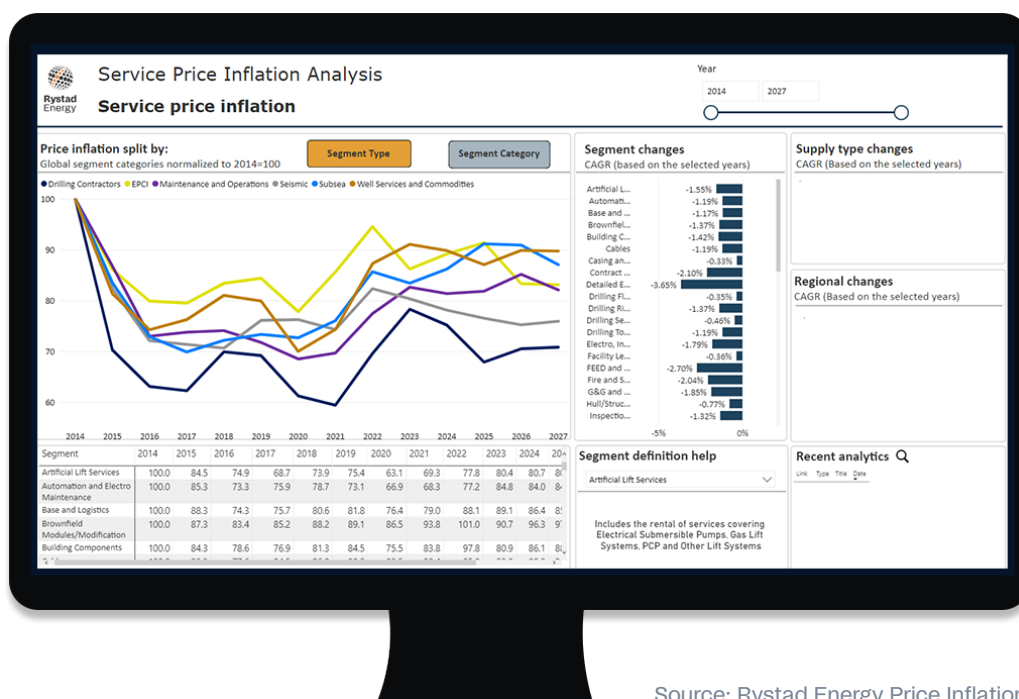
Rystad Energy

Service Price Inflation Analysis

Service price inflation

Year

2014 2027

Price inflation split by:
Global segment categories normalized to 2014=100

Segment Type

Segment Category

Drilling Contractors EPCI Maintenance and Operations Seismic Subsea Well Services and Commodities

100
90
80
70
60

2014 2015 2016 2017 2018 2019 2020 2021 2022 2023 2024 2025 2026 2027

| Segment | 2014 | 2015 | 2016 | 2017 | 2018 | 2019 | 2020 | 2021 | 2022 | 2023 | 2024 | 20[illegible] |
|---|---|---|---|---|---|---|---|---|---|---|---|---|
| Artificial Lift Services | 100.0 | 84.5 | 74.9 | 68.7 | 73.9 | 75.4 | 63.1 | 69.3 | 77.8 | 80.4 | 80.7 | 8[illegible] |
| Automation and Electro Maintenance | 100.0 | 85.3 | 73.3 | 75.9 | 78.7 | 73.1 | 66.9 | 68.3 | 77.2 | 84.8 | 84.0 | 8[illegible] |
| Base and Logistics | 100.0 | 88.3 | 74.3 | 75.7 | 80.6 | 81.8 | 76.4 | 79.0 | 88.1 | 89.1 | 86.4 | 8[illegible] |
| Brownfield Modules/Modification | 100.0 | 87.3 | 83.4 | 85.2 | 88.2 | 89.1 | 86.5 | 93.8 | 101.0 | 90.7 | 96.3 | 9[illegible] |
| Building Components | 100.0 | 84.3 | 78.6 | 76.9 | 81.3 | 84.5 | 75.5 | 83.8 | 97.8 | 80.9 | 86.1 | 8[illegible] |

Segment changes
CAGR (based on the selected years)

Artificial L... -1.55%
Automati... -1.19%
Base and ... -1.17%
Brownfiel... -1.37%
Building C... -1.42%
Cables -1.19%
Casing an... -0.33%
Contract ... -2.10%
Detailed E... -3.65%
Drilling Fl... -0.35%
Drilling Ri... -1.37%
Drilling Se... -0.46%
Drilling To... -1.19%
Electro, In... -1.79%
Facility Le... -0.36%
FEED and ... -2.70%
Fire and S... -2.04%
G&G and ... -1.85%
Hull/Struc... -0.77%
Inspectio... -1.32%

-5% 0%

Supply type changes
CAGR (Based on the selected years)

Regional changes
CAGR (Based on the selected years)

Segment definition help

Artificial Lift Services

Includes the rental of services covering Electrical Submersible Pumps, Gas Lift Systems, PCP and Other Lift Systems

Recent analytics

Link Type Title Date

Source: Rystad Energy Price Inflatio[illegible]